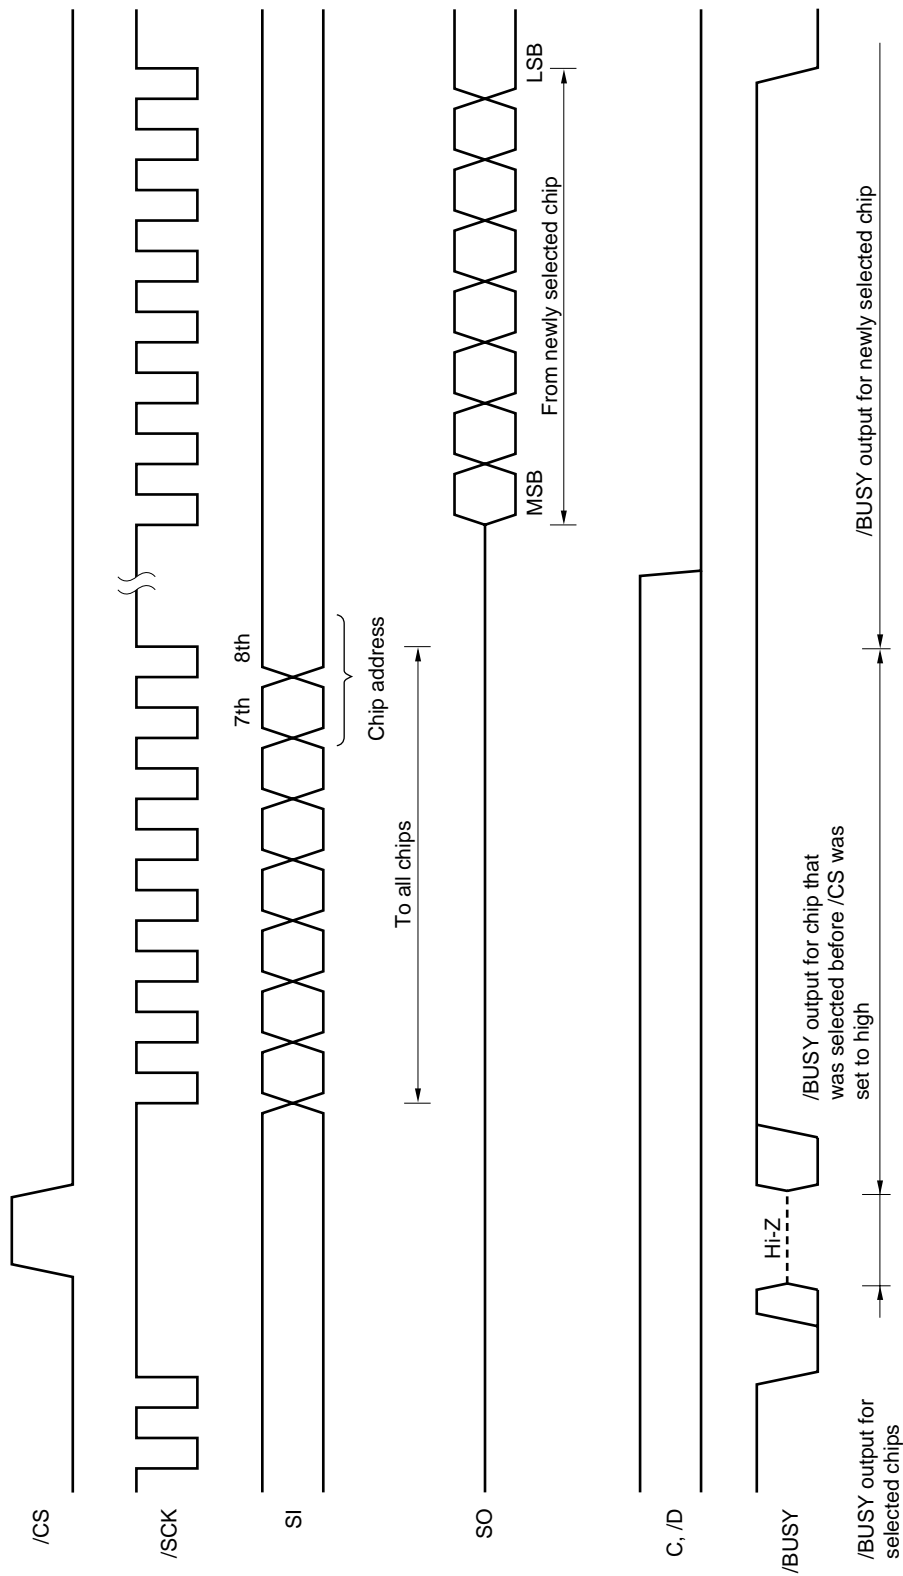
/CS

/SCK

SI

SO

C, /D

/BUSY

/BUSY output for selected chips

Hi-Z

7th

8th

Chip address

To all chips

MSB

LSB

From newly selected chip

/BUSY output for chip that was selected before /CS was set to high

/BUSY output for newly selected chip